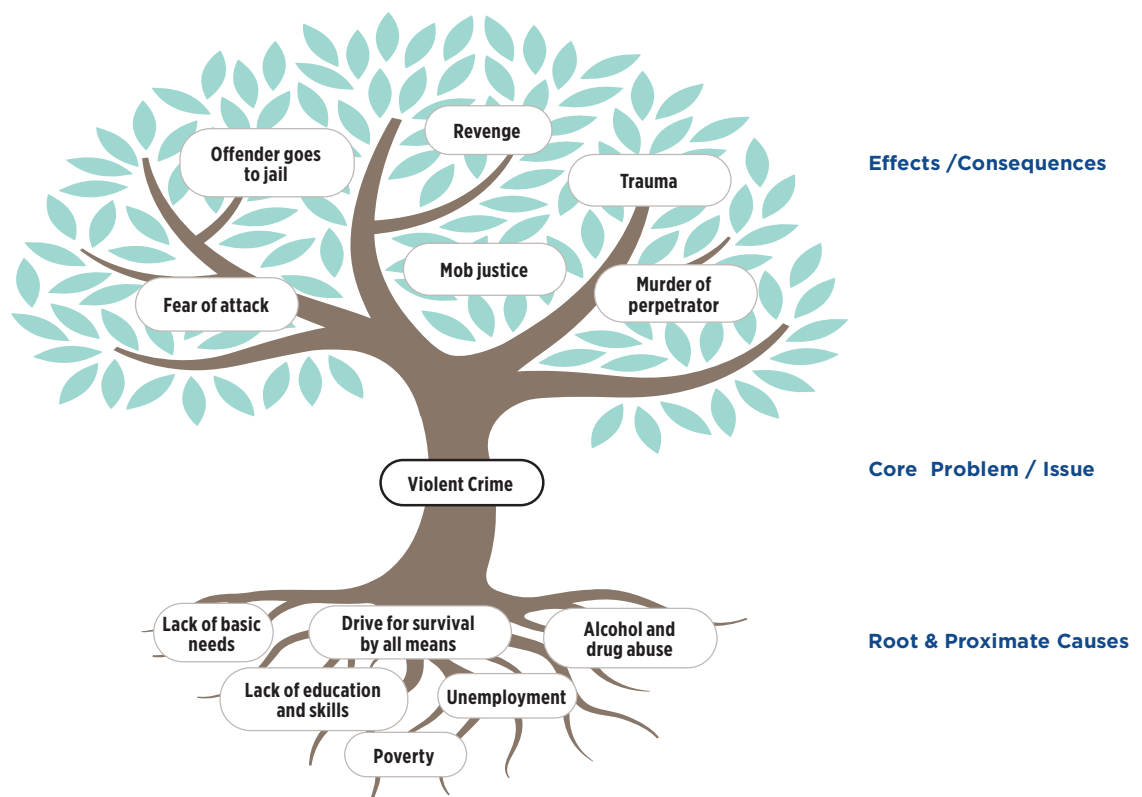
Revenge

Offender goes to jail

Trauma

Effects /Consequences

Mob justice

Fear of attack

Murder of perpetrator

Violent Crime

Core Problem / Issue

Lack of basic needs

Drive for survival by all means

Alcohol and drug abuse

Root & Proximate Causes

Lack of education and skills

Unemployment

Poverty